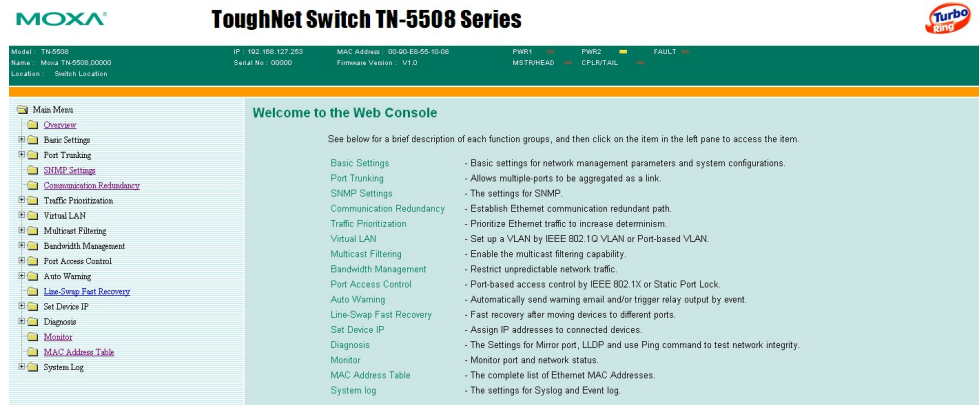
MOXA

ToughNet Switch TN-5508 Series

Turbo Ring

Model : TN-5508
Name : Moxa TN-5508,00000
Location : Switch Location

IP : 192.168.127.253
Serial No : 00000

MAC Address : 00-90-E8-55-10-08
Firmware Version : V1.0

PWR1
PWR2
FAULT
MSTR/HEAD
CPLR/TAIL

Main Menu
Overview
Basic Settings
Port Trunking
SNMP Settings
Communication Redundancy
Traffic Prioritization
Virtual LAN
Multicast Filtering
Bandwidth Management
Port Access Control
Auto Warning
Line-Swap Fast Recovery
Set Device IP
Diagnosis
Monitor
MAC Address Table
System Log

Welcome to the Web Console

See below for a brief description of each function groups, and then click on the item in the left pane to access the item.

| | |
|---|---|
| Basic Settings | - Basic settings for network management parameters and system configurations. |
| Port Trunking | - Allows multiple-ports to be aggregated as a link. |
| SNMP Settings | - The settings for SNMP. |
| Communication Redundancy | - Establish Ethernet communication redundant path. |
| Traffic Prioritization | - Prioritize Ethernet traffic to increase determinism. |
| Virtual LAN | - Set up a VLAN by IEEE 802.1Q VLAN or Port-based VLAN. |
| Multicast Filtering | - Enable the multicast filtering capability. |
| Bandwidth Management | - Restrict unpredictable network traffic. |
| Port Access Control | - Port-based access control by IEEE 802.1X or Static Port Lock. |
| Auto Warning | - Automatically send warning email and/or trigger relay output by event. |
| Line-Swap Fast Recovery | - Fast recovery after moving devices to different ports. |
| Set Device IP | - Assign IP addresses to connected devices. |
| Diagnosis | - The Settings for Mirror port, LLDP and use Ping command to test network integrity. |
| Monitor | - Monitor port and network status. |
| MAC Address Table | - The complete list of Ethernet MAC Addresses. |
| System log | - The settings for Syslog and Event log. |